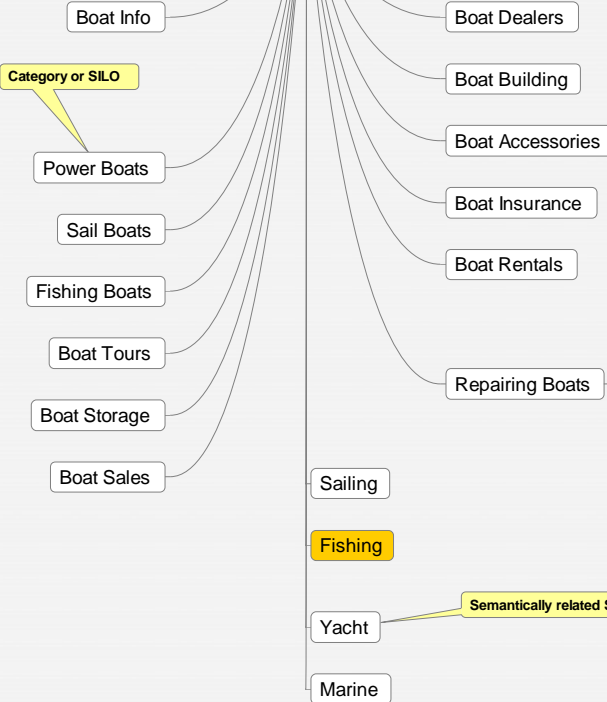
Boat Info

Category or SILO

Power Boats

Sail Boats

Fishing Boats

Boat Tours

Boat Storage

Boat Sales

Boat Dealers

Boat Building

Boat Accessories

Boat Insurance

Boat Rentals

Repairing Boats

Sailing

Fishing

Yacht

Semantically related S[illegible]

Marine